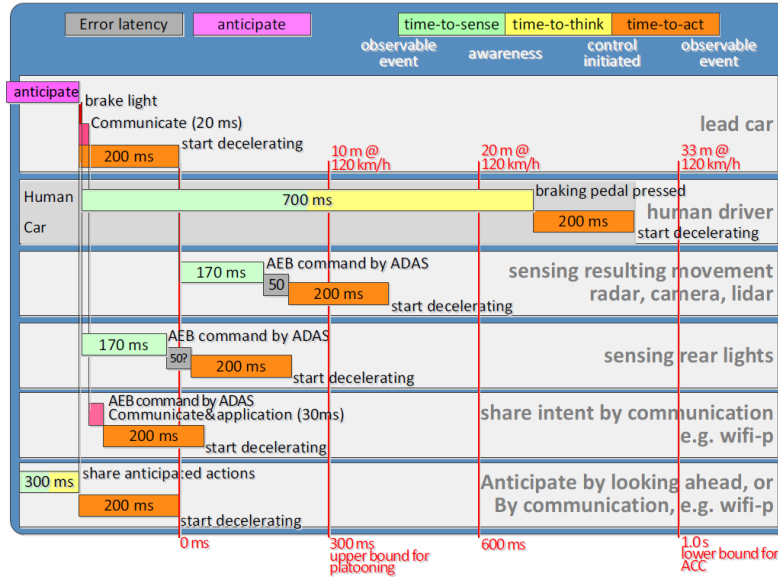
Error latency
anticipate
time-to-sense
time-to-think
time-to-act
observable event
awareness
control initiated
observable event

anticipate
brake light
Communicate (20 ms)
200 ms
start decelerating
lead car
10 m @ 120 km/h
20 m @ 120 km/h
33 m @ 120 km/h

Human
Car
700 ms
braking pedal pressed
200 ms
human driver
start decelerating

170 ms
AEB command by ADAS
50
200 ms
start decelerating
sensing resulting movement radar, camera, lidar

170 ms
AEB command by ADAS
50?
200 ms
start decelerating
sensing rear lights

AEB command by ADAS
Communicate&application (30ms)
200 ms
start decelerating
share intent by communication e.g. wifi-p

300 ms
share anticipated actions
200 ms
start decelerating
Anticipate by looking ahead, or By communication, e.g. wifi-p

0 ms
300 ms upper bound for platooning
600 ms
1.0 s lower bound for ACC